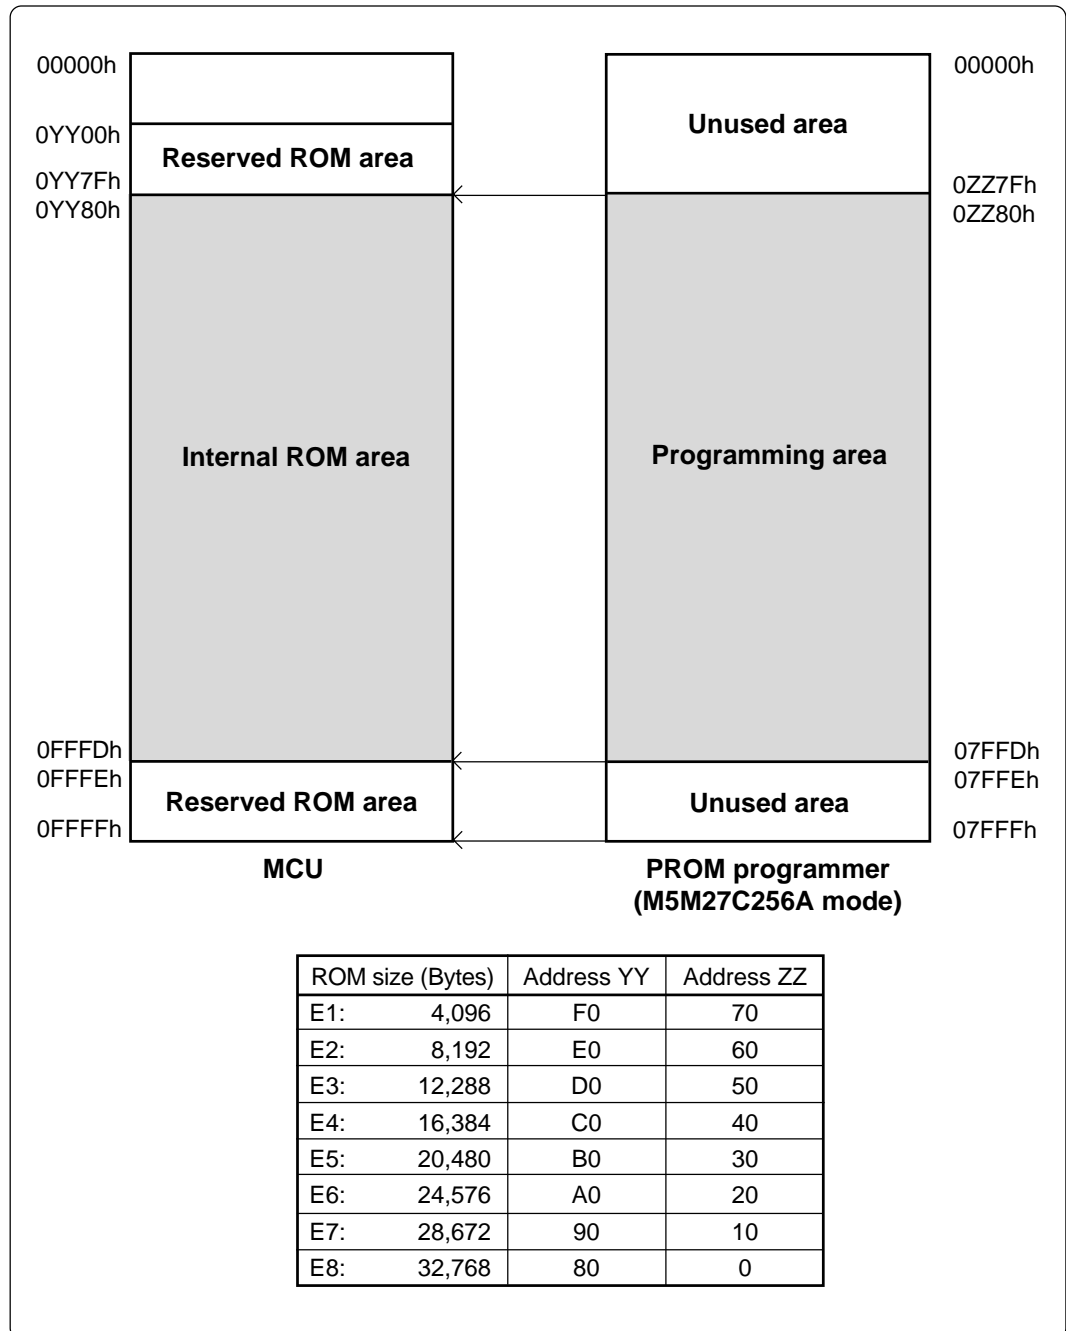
00000h
0YY00h
Reserved ROM area
0YY7Fh
0YY80h
Internal ROM area
0FFFDh
0FFFEh
Reserved ROM area
0FFFFh
MCU

00000h
Unused area
0ZZ7Fh
0ZZ80h
Programming area
07FFDh
07FFEh
Unused area
07FFFh
PROM programmer (M5M27C256A mode)

| ROM size (Bytes) | Address YY | Address ZZ |
|---|---|---|
| E1: 4,096 | F0 | 70 |
| E2: 8,192 | E0 | 60 |
| E3: 12,288 | D0 | 50 |
| E4: 16,384 | C0 | 40 |
| E5: 20,480 | B0 | 30 |
| E6: 24,576 | A0 | 20 |
| E7: 28,672 | 90 | 10 |
| E8: 32,768 | 80 | 0 |